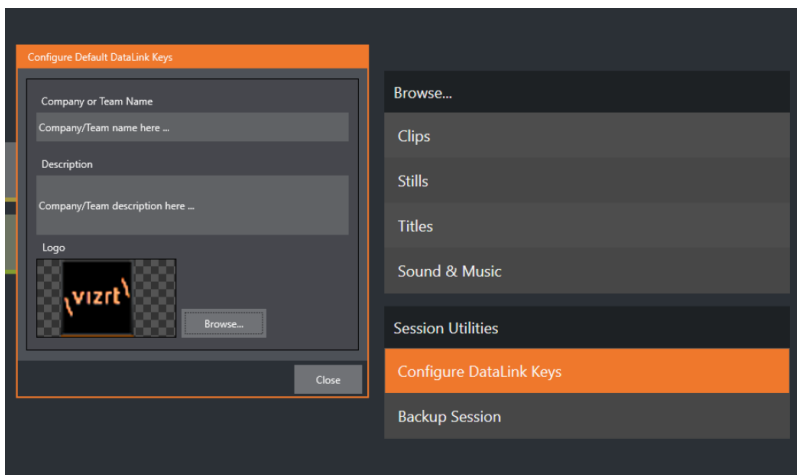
Configure Default DataLink Keys

Company or Team Name

Company/Team name here ...

Description

Company/Team description here ...

Logo

\vizrt\

Browse...

Close

Browse...

Clips

Stills

Titles

Sound & Music

Session Utilities

Configure DataLink Keys

Backup Session